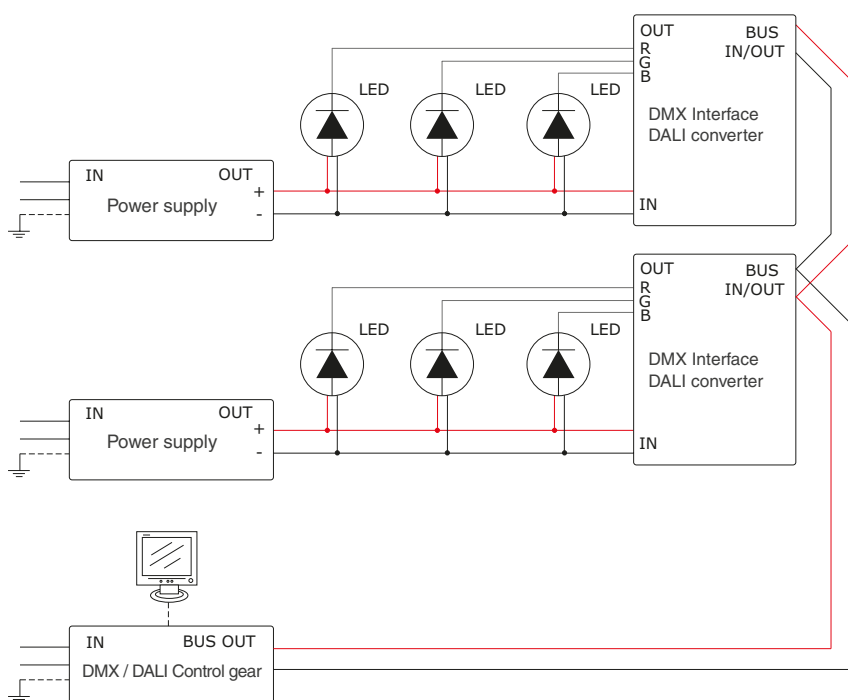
OUT
R
G
B

BUS
IN/OUT

LED

LED

LED

DMX Interface
DALI converter

IN

OUT

Power supply

+
-

IN

OUT
R
G
B

BUS
IN/OUT

LED

LED

LED

DMX Interface
DALI converter

IN

OUT

Power supply

+
-

IN

IN

BUS OUT

DMX / DALI Control gear